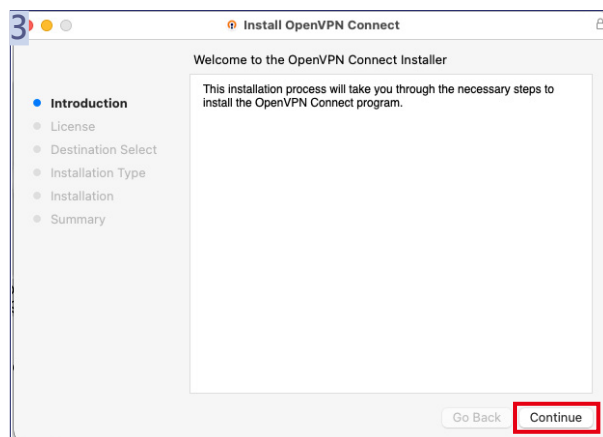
3

Install OpenVPN Connect

Welcome to the OpenVPN Connect Installer

Introduction
License
Destination Select
Installation Type
Installation
Summary

This installation process will take you through the necessary steps to install the OpenVPN Connect program.

Go Back
Continue